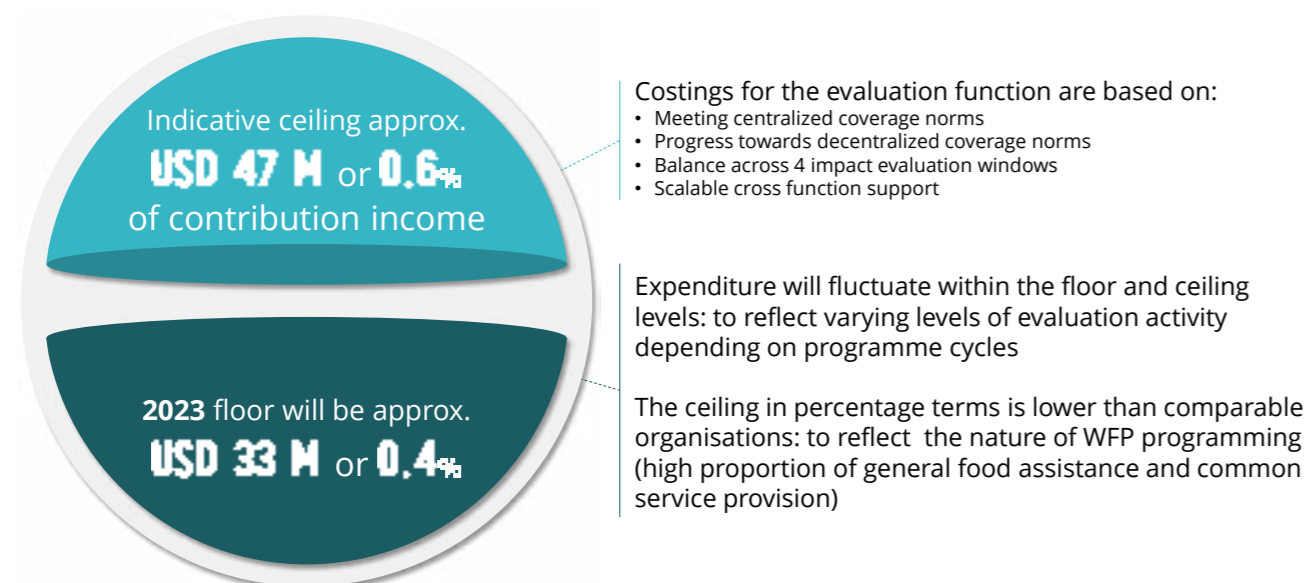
Indicative ceiling approx.
USD 47 M or 0.6%
of contribution income

2023 floor will be approx.
USD 33 M or 0.4%

Costings for the evaluation function are based on:
• Meeting centralized coverage norms
• Progress towards decentralized coverage norms
• Balance across 4 impact evaluation windows
• Scalable cross function support

Expenditure will fluctuate within the floor and ceiling levels: to reflect varying levels of evaluation activity depending on programme cycles

The ceiling in percentage terms is lower than comparable organisations: to reflect the nature of WFP programming (high proportion of general food assistance and common service provision)